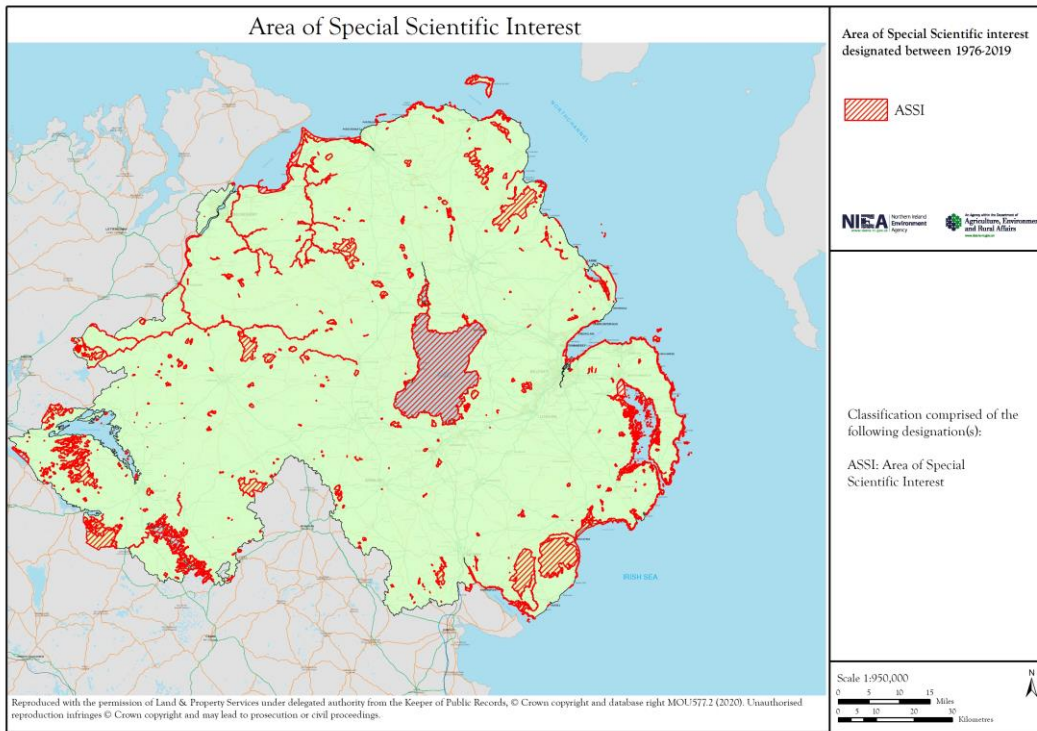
Area of Special Scientific Interest

Area of Special Scientific interest designated between 1976-2019

ASSI

NIEA Northern Ireland Environment Agency

Agriculture, Environment and Rural Affairs

Classification comprised of the following designation(s):

ASSI: Area of Special Scientific Interest

IRISH SEA

Reproduced with the permission of Land & Property Services under delegated authority from the Keeper of Public Records, © Crown copyright and database right MOU577.2 (2020). Unauthorised reproduction infringes © Crown copyright and may lead to prosecution or civil proceedings.

Scale 1:950,000

0 5 10 15 Miles

0 5 10 20 30 Kilometres

N